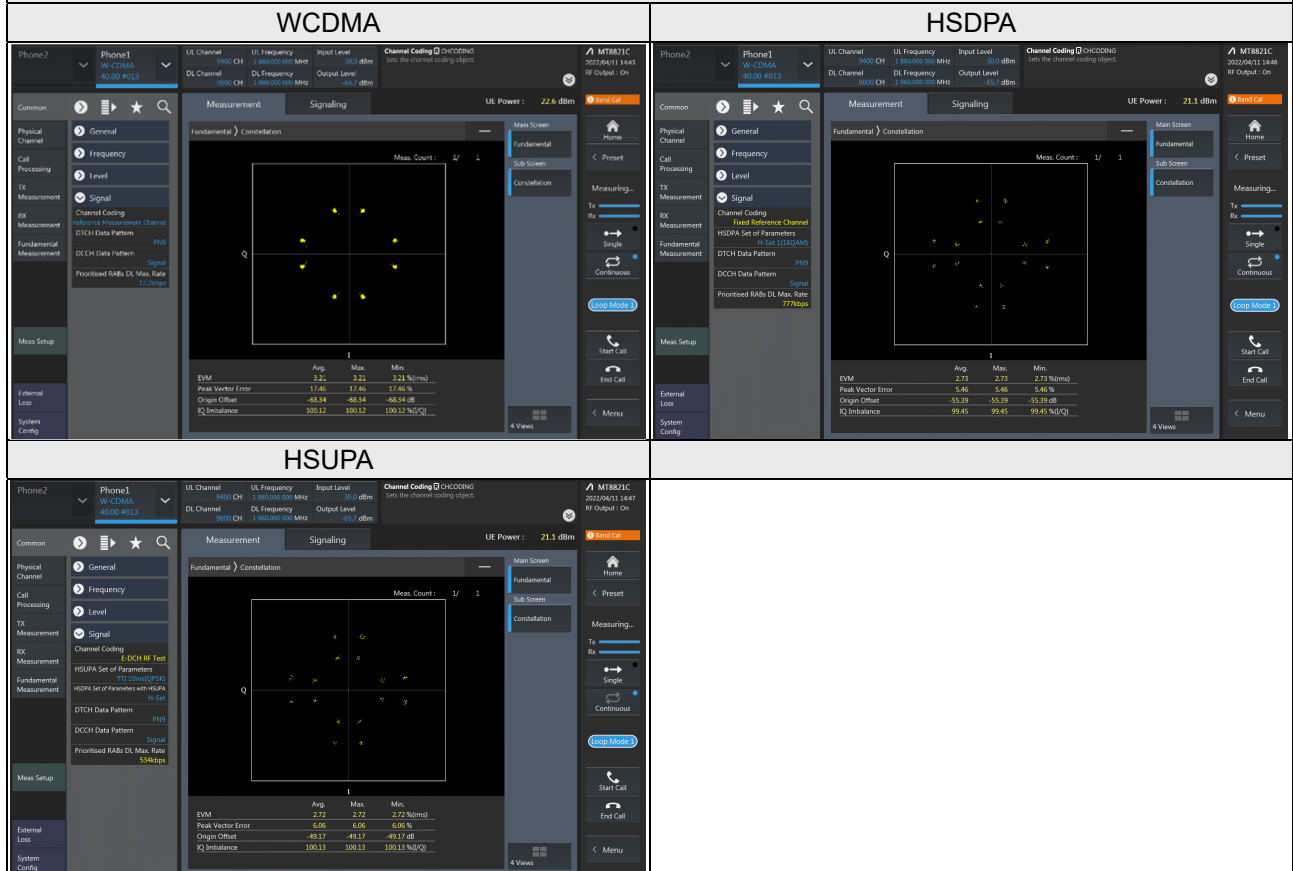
| WCDMA | HSDPA |
|---|---|
| | |
| HSUPA | |

WCDMA

Phone2
Phone1
W-CDMA
40.00 #013
UL Channel 9400 CH
UL Frequency 1 880.000 000 MHz
Input Level 30.0 dBm
DL Channel 9800 CH
DL Frequency 1 960.000 000 MHz
Output Level -65.7 dBm
Channel Coding CHCODING
Sets the channel coding object.
MT8821C
2022/04/11 14:45
RF Output : On
Common
Measurement
Signaling
UE Power : 22.6 dBm
Band Cal
Physical Channel
Call Processing
TX Measurement
RX Measurement
Fundamental Measurement
General
Frequency
Level
Signal
Channel Coding
Reference Measurement Channel
DTCH Data Pattern
PN9
DCCH Data Pattern
Signal
Prioritised RABs DL Max. Rate
12.2kbps
Fundamental 〉 Constellation
Meas. Count : 1/ 1
Q
I
Main Screen
Fundamental
Sub Screen
Constellation
Home
Preset
Measuring...
Tx
Rx
Single
Continuous
Loop Mode 1
Start Call
End Call
Menu
Meas Setup
External Loss
System Config
4 Views

| | Avg. | Max. | Min. | |
|---|---|---|---|---|
| EVM | 3.21 | 3.21 | 3.21 | %(rms) |
| Peak Vector Error | 17.46 | 17.46 | 17.46 | % |
| Origin Offset | -68.34 | -68.34 | -68.34 | dB |
| IQ Imbalance | 100.12 | 100.12 | 100.12 | %(I/Q) |

HSDPA

Phone2
Phone1
W-CDMA
40.00 #013
UL Channel 9400 CH
UL Frequency 1 880.000 000 MHz
Input Level 30.0 dBm
DL Channel 9800 CH
DL Frequency 1 960.000 000 MHz
Output Level -65.7 dBm
Channel Coding CHCODING
Sets the channel coding object.
MT8821C
2022/04/11 14:46
RF Output : On
Common
Measurement
Signaling
UE Power : 21.1 dBm
Band Cal
Physical Channel
Call Processing
TX Measurement
RX Measurement
Fundamental Measurement
General
Frequency
Level
Signal
Channel Coding
Fixed Reference Channel
HSDPA Set of Parameters
H-Set 1(16QAM)
DTCH Data Pattern
PN9
DCCH Data Pattern
Signal
Prioritised RABs DL Max. Rate
777kbps
Fundamental 〉 Constellation
Meas. Count : 1/ 1
Q
I
Main Screen
Fundamental
Sub Screen
Constellation
Home
Preset
Measuring...
Tx
Rx
Single
Continuous
Loop Mode 1
Start Call
End Call
Menu
Meas Setup
External Loss
System Config
4 Views

| | Avg. | Max. | Min. | |
|---|---|---|---|---|
| EVM | 2.73 | 2.73 | 2.73 | %(rms) |
| Peak Vector Error | 5.46 | 5.46 | 5.46 | % |
| Origin Offset | -55.39 | -55.39 | -55.39 | dB |
| IQ Imbalance | 99.45 | 99.45 | 99.45 | %(I/Q) |

HSUPA

Phone2
Phone1
W-CDMA
40.00 #013
UL Channel 9400 CH
UL Frequency 1 880.000 000 MHz
Input Level 30.0 dBm
DL Channel 9800 CH
DL Frequency 1 960.000 000 MHz
Output Level -65.7 dBm
Channel Coding CHCODING
Sets the channel coding object.
MT8821C
2022/04/11 14:47
RF Output : On
Common
Measurement
Signaling
UE Power : 21.1 dBm
Band Cal
Physical Channel
Call Processing
TX Measurement
RX Measurement
Fundamental Measurement
General
Frequency
Level
Signal
Channel Coding
E-DCH RF Test
HSUPA Set of Parameters
TTI 10ms(QPSK)
HSDPA Set of Parameters with HSUPA
H-Set
DTCH Data Pattern
PN9
DCCH Data Pattern
Signal
Prioritised RABs DL Max. Rate
534kbps
Fundamental 〉 Constellation
Meas. Count : 1/ 1
Q
I
Main Screen
Fundamental
Sub Screen
Constellation
Home
Preset
Measuring...
Tx
Rx
Single
Continuous
Loop Mode 1
Start Call
End Call
Menu
Meas Setup
External Loss
System Config
4 Views

| | Avg. | Max. | Min. | |
|---|---|---|---|---|
| EVM | 2.72 | 2.72 | 2.72 | %(rms) |
| Peak Vector Error | 6.06 | 6.06 | 6.06 | % |
| Origin Offset | -49.17 | -49.17 | -49.17 | dB |
| IQ Imbalance | 100.13 | 100.13 | 100.13 | %(I/Q) |